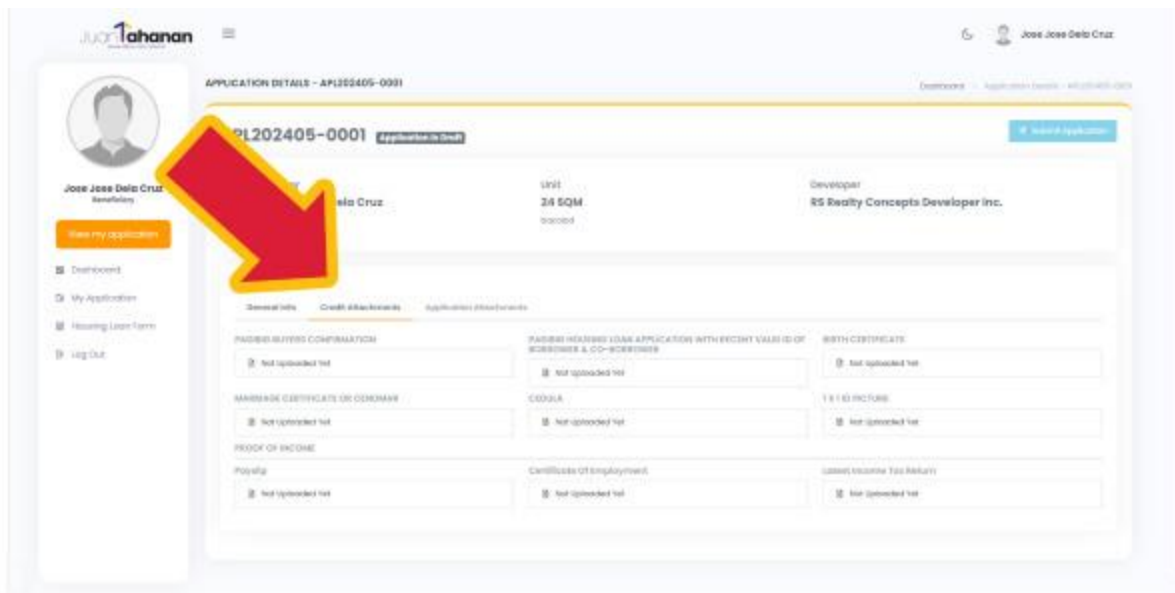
Juan1ahanan

Jose Jose Dela Cruz

APPLICATION DETAILS - APL202405-0001

Dashboard - Application Details - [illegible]

PL202405-0001 Application in Draft

Submit Application

Jose Jose Dela Cruz
Beneficiary

View my application

Dashboard
My Application
Housing Loan Form
Log Out

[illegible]ela Cruz

Unit
24 SQM
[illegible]

Developer
RS Realty Concepts Developer Inc.

General Info | Credit Attachments | Application Attachments

PAGIBIG BUYERS CONFIRMATION
Not Uploaded Yet

PAGIBIG HOUSING LOAN APPLICATION WITH RECENT VALID ID OF BORROWER & CO-BORROWER
Not Uploaded Yet

BIRTH CERTIFICATE
Not Uploaded Yet

MARRIAGE CERTIFICATE OR CENOMAR
Not Uploaded Yet

CEDULA
Not Uploaded Yet

1 X 1 ID PICTURE
Not Uploaded Yet

PROOF OF INCOME

Payslip
Not Uploaded Yet

Certificate Of Employment
Not Uploaded Yet

Latest Income Tax Return
Not Uploaded Yet